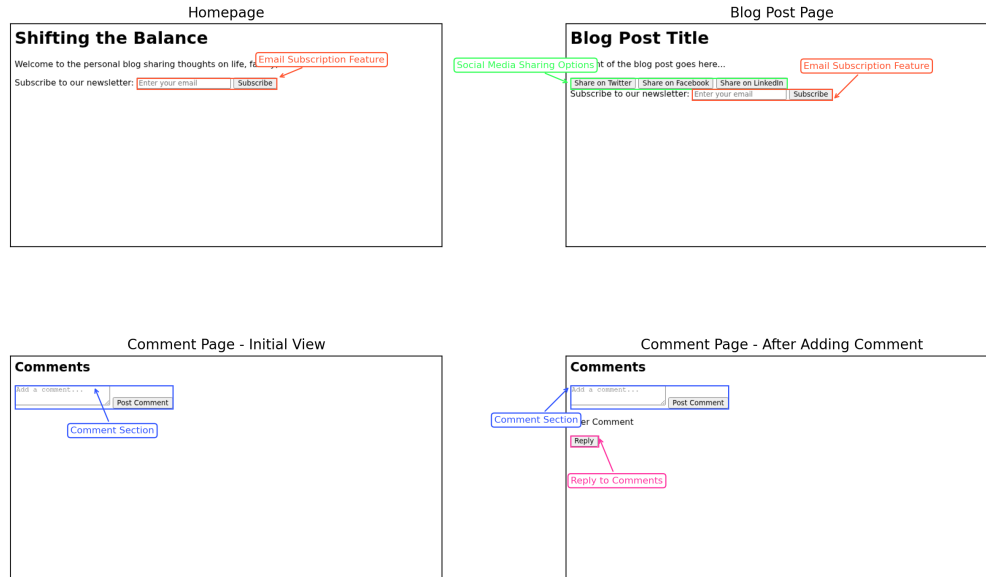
Homepage

Shifting the Balance

Email Subscription Feature

Welcome to the personal blog sharing thoughts on life, fa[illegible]

Subscribe to our newsletter: Enter your email Subscribe

Blog Post Page

Blog Post Title

Social Media Sharing Options

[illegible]t of the blog post goes here...

Email Subscription Feature

Share on Twitter Share on Facebook Share on LinkedIn

Subscribe to our newsletter: Enter your email Subscribe

Comment Page - Initial View

Comments

Add a comment... Post Comment

Comment Section

Comment Page - After Adding Comment

Comments

Add a comment... Post Comment

Comment Section

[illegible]er Comment

Reply

Reply to Comments